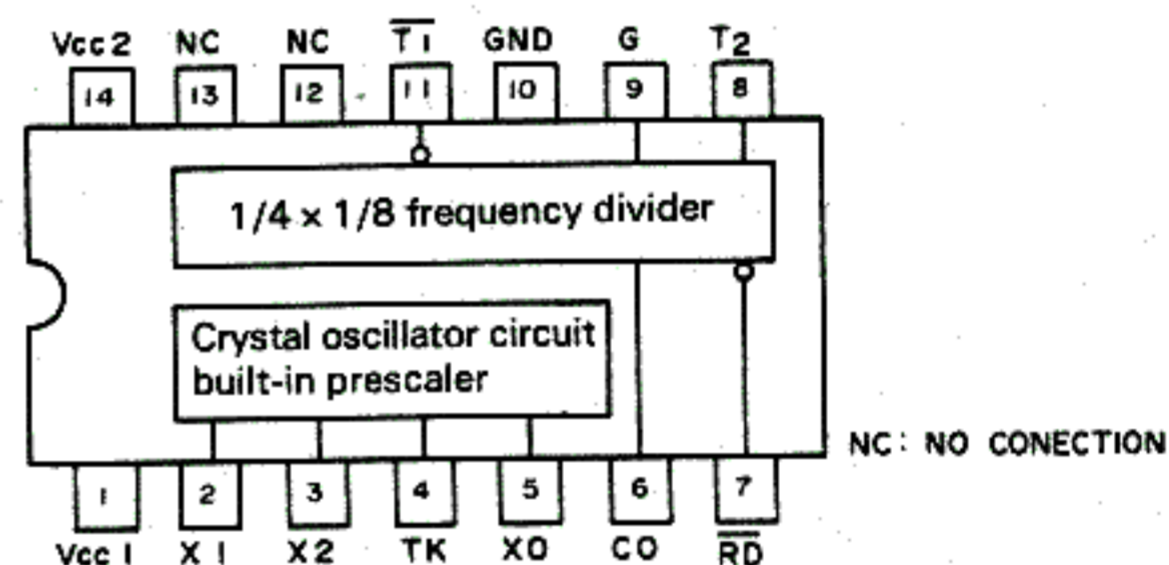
Vcc 2 NC NC $\overline{T1}$ GND G $T_2$

14 13 12 11 10 9 8

1/4 × 1/8 frequency divider

Crystal oscillator circuit built-in prescaler

NC: NO CONECTION

1 2 3 4 5 6 7

Vcc 1 X 1 X 2 TK XO CO $\overline{RD}$